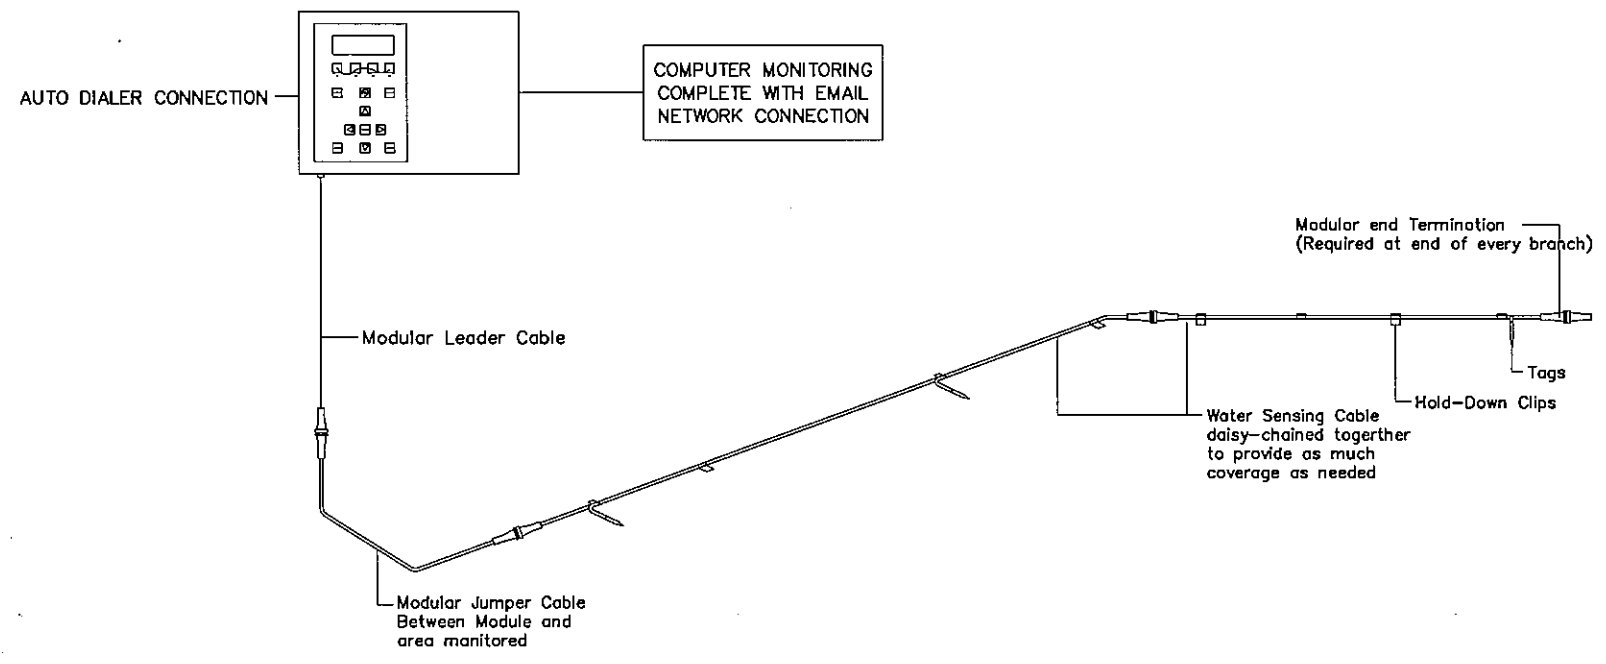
AUTO DIALER CONNECTION

COMPUTER MONITORING COMPLETE WITH EMAIL NETWORK CONNECTION

Modular end Termination (Required at end of every branch)

Modular Leader Cable

Tags

Hold-Down Clips

Water Sensing Cable daisy-chained togerther to provide as much coverage as needed

Modular Jumper Cable Between Module and area manitored